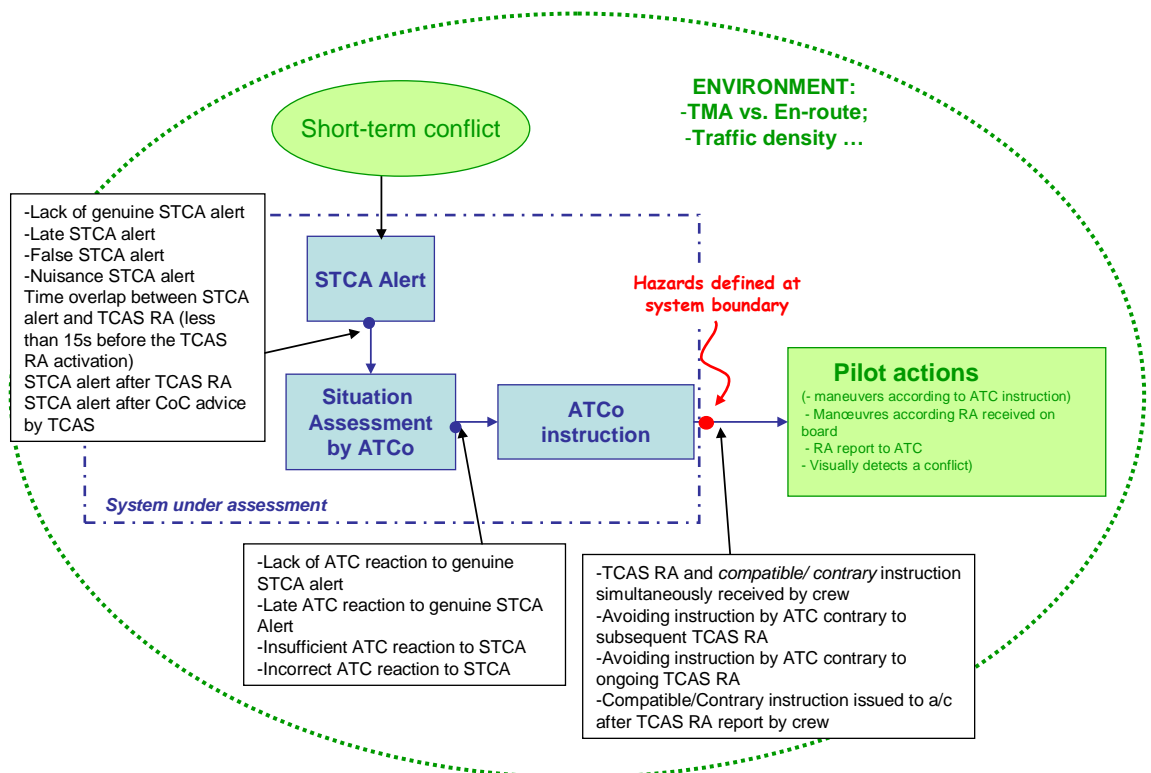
ENVIRONMENT:
-TMA vs. En-route;
-Traffic density …

Short-term conflict

-Lack of genuine STCA alert
-Late STCA alert
-False STCA alert
-Nuisance STCA alert
Time overlap between STCA alert and TCAS RA (less than 15s before the TCAS RA activation)
STCA alert after TCAS RA
STCA alert after CoC advice by TCAS

STCA Alert

Hazards defined at system boundary

Situation Assessment by ATCo

ATCo instruction

Pilot actions
(- maneuvers according to ATC instruction)
- Manœuvres according RA received on board
- RA report to ATC
- Visually detects a conflict)

System under assessment

-Lack of ATC reaction to genuine STCA alert
-Late ATC reaction to genuine STCA Alert
-Insufficient ATC reaction to STCA
-Incorrect ATC reaction to STCA

-TCAS RA and compatible/ contrary instruction simultaneously received by crew
-Avoiding instruction by ATC contrary to subsequent TCAS RA
-Avoiding instruction by ATC contrary to ongoing TCAS RA
-Compatible/Contrary instruction issued to a/c after TCAS RA report by crew